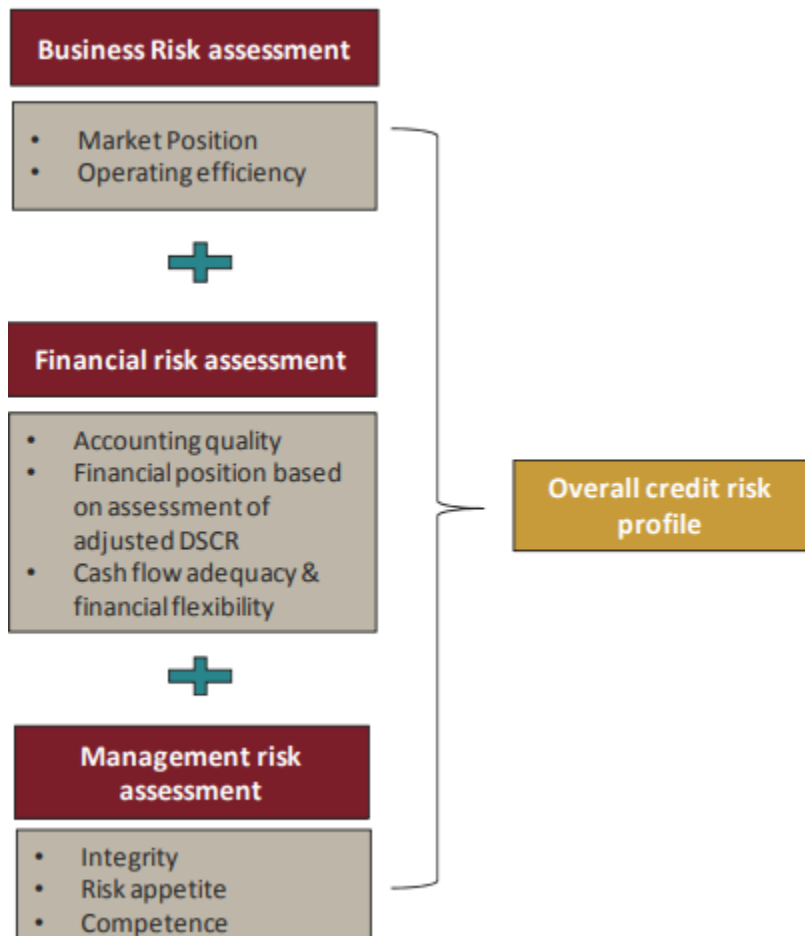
Business Risk assessment

- Market Position
- Operating efficiency

Financial risk assessment

- Accounting quality
- Financial position based on assessment of adjusted DSCR
- Cash flow adequacy & financial flexibility

Management risk assessment

- Integrity
- Risk appetite
- Competence

Overall credit risk profile